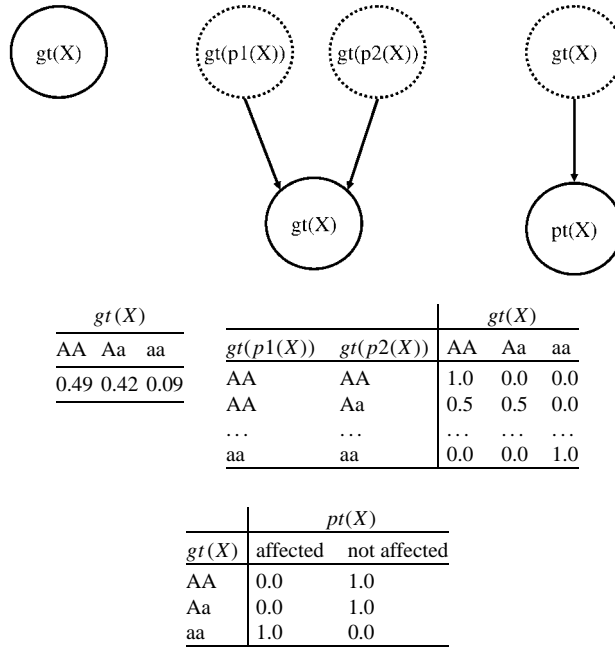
gt(X)

gt(p1(X))

gt(p2(X))

gt(X)

gt(X)

gt(X)

pt(X)

| $gt(X)$ | | |
|---|---|---|
| AA | Aa | aa |
| 0.49 | 0.42 | 0.09 |

| | | $gt(X)$ | | |
|---|---|---|---|---|
| $gt(p1(X))$ | $gt(p2(X))$ | AA | Aa | aa |
| AA | AA | 1.0 | 0.0 | 0.0 |
| AA | Aa | 0.5 | 0.5 | 0.0 |
| ... | ... | ... | ... | ... |
| aa | aa | 0.0 | 0.0 | 1.0 |

| | $pt(X)$ | |
|---|---|---|
| $gt(X)$ | affected | not affected |
| AA | 0.0 | 1.0 |
| Aa | 0.0 | 1.0 |
| aa | 1.0 | 0.0 |